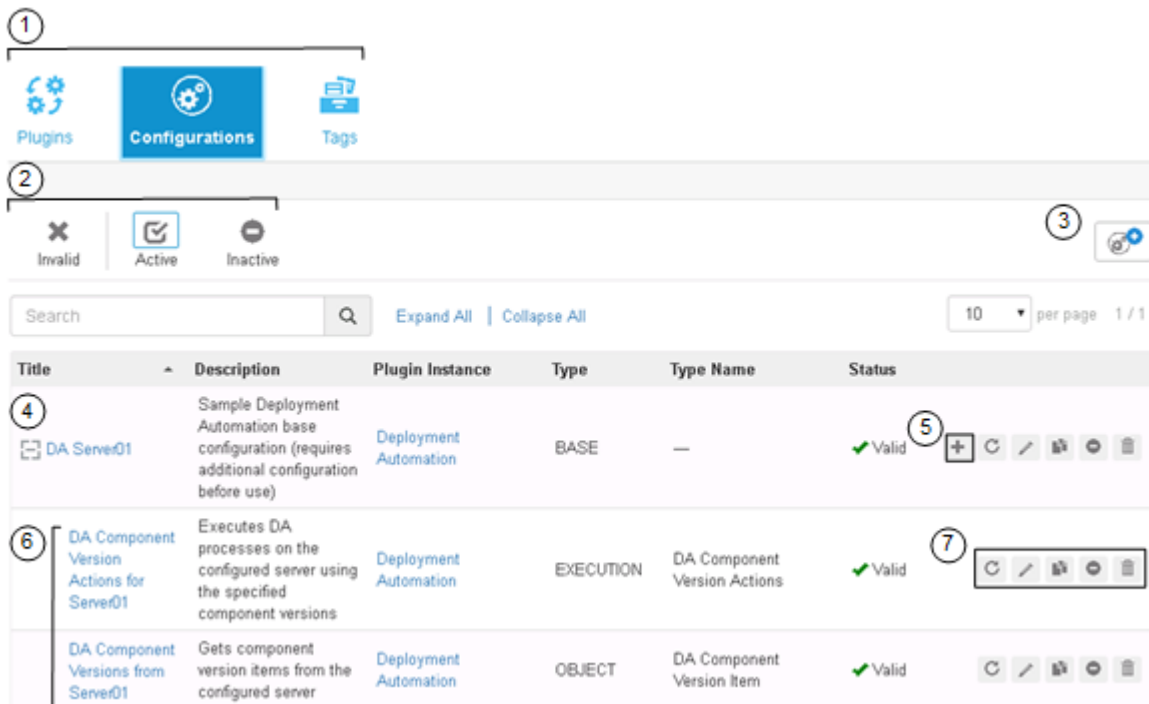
1

Plugins

Configurations

Tags

2

Invalid

Active

Inactive

3

Search

Expand All | Collapse All

10 per page 1 / 1

| Title | Description | Plugin Instance | Type | Type Name | Status |
|---|---|---|---|---|---|
| 4 DA Server01 | Sample Deployment Automation base configuration (requires additional configuration before use) | Deployment Automation | BASE | — | Valid 5 |
| 6 DA Component Version Actions for Server01 | Executes DA processes on the configured server using the specified component versions | Deployment Automation | EXECUTION | DA Component Version Actions | Valid 7 |
| DA Component Versions from Server01 | Gets component version items from the configured server | Deployment Automation | OBJECT | DA Component Version Item | Valid |